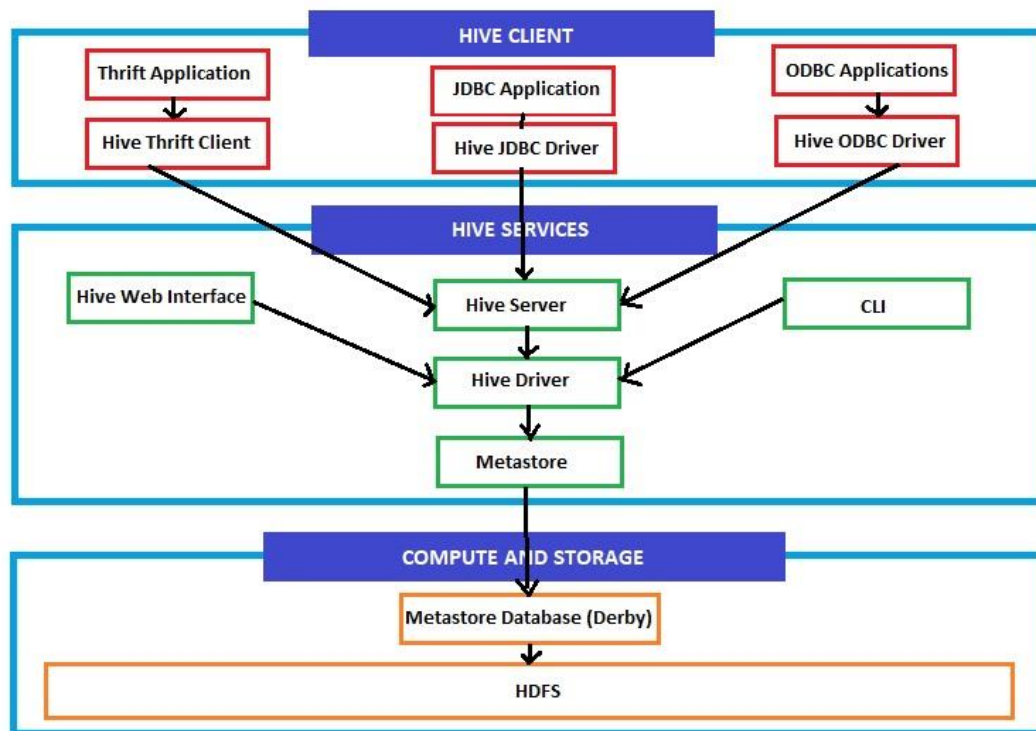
HIVE CLIENT

Thrift Application

Hive Thrift Client

JDBC Application

Hive JDBC Driver

ODBC Applications

Hive ODBC Driver

HIVE SERVICES

Hive Web Interface

Hive Server

CLI

Hive Driver

Metastore

COMPUTE AND STORAGE

Metastore Database (Derby)

HDFS